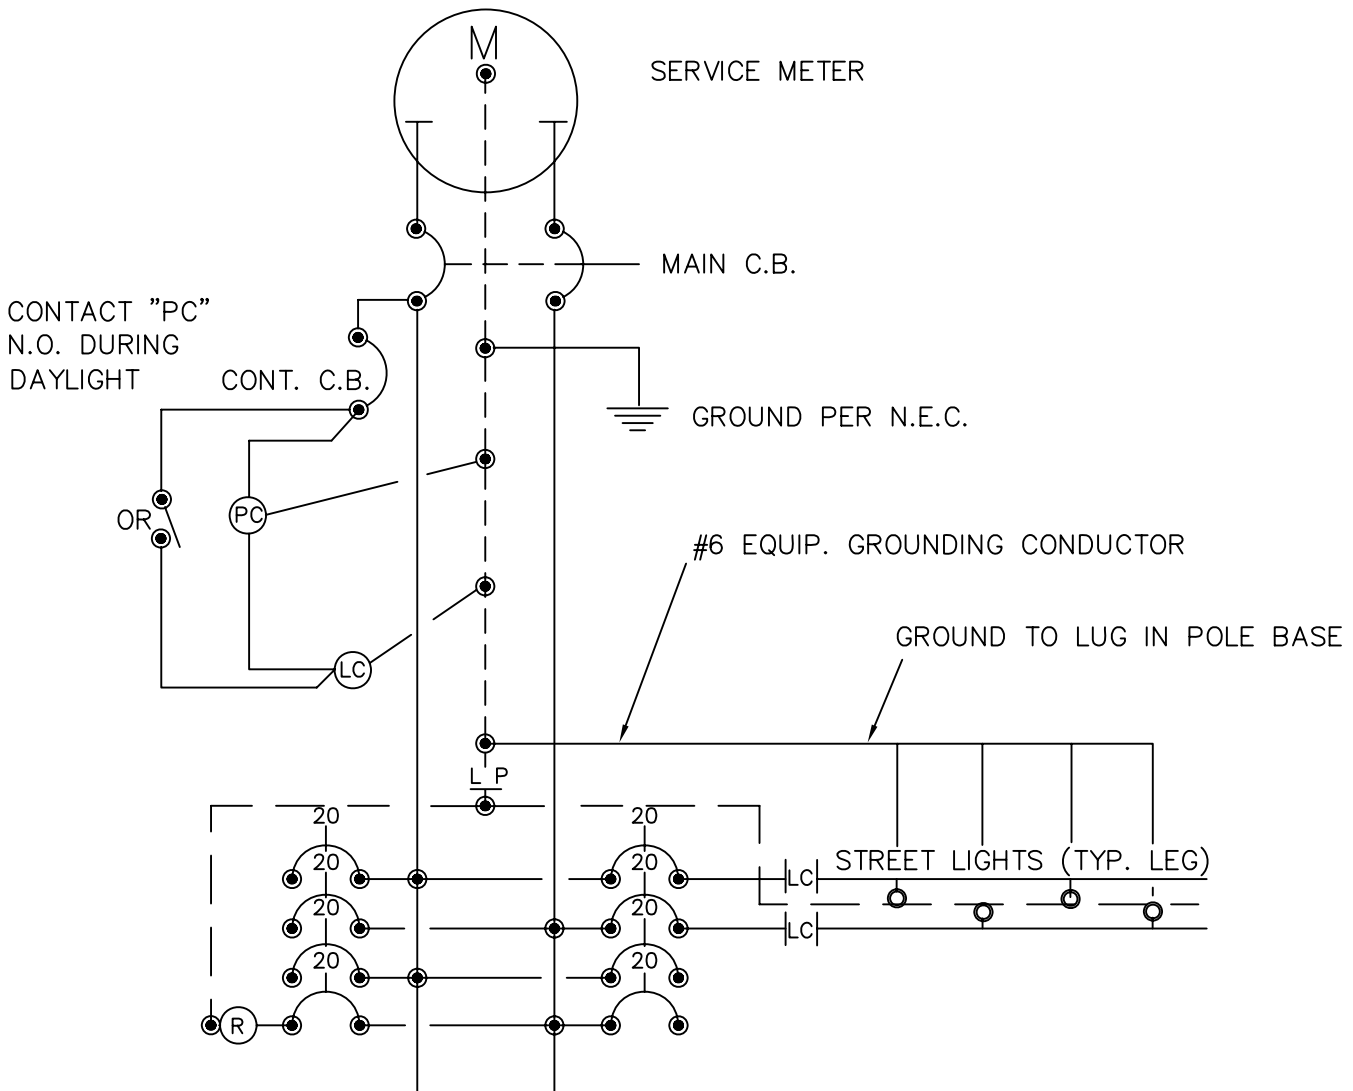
M

SERVICE METER

MAIN C.B.

CONTACT "PC" N.O. DURING DAYLIGHT

CONT. C.B.

GROUND PER N.E.C.

OR

PC

#6 EQUIP. GROUNDING CONDUCTOR

GROUND TO LUG IN POLE BASE

LC

L P

20

20

20

20

20

20

20

20

LC

STREET LIGHTS (TYP. LEG)

LC

R